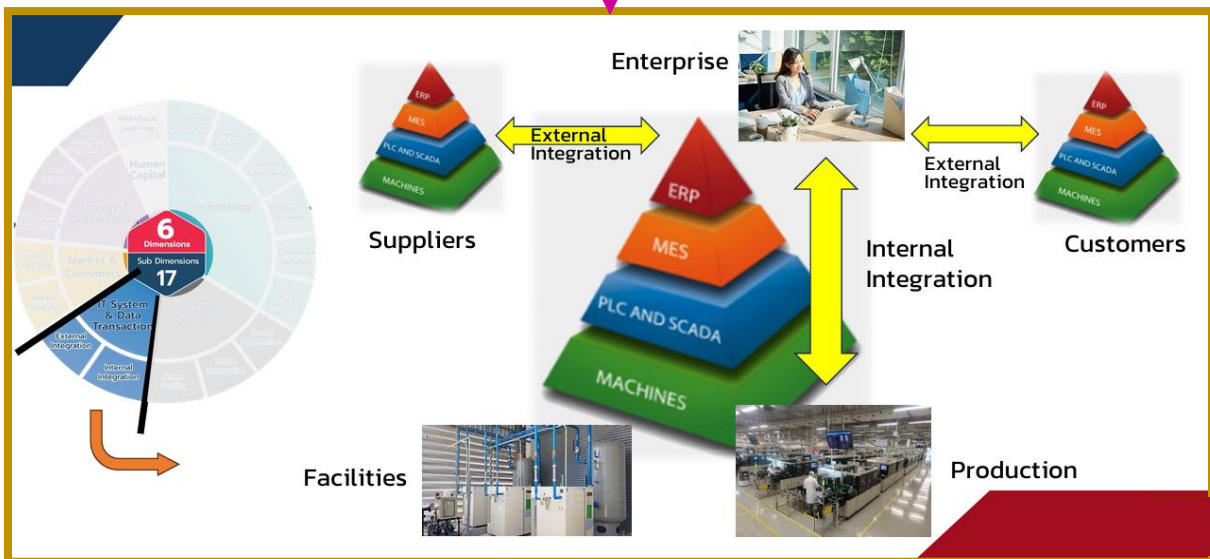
6
Dimensions
Sub Dimensions
17
Human Capital
Technology
Strategy & Organization
Market & Customers
IT System & Data Transaction
External Integration
Internal Integration
Workforce Learning

Enterprise

ERP
MES
PLC AND SCADA
MACHINES
Suppliers

External Integration

ERP
MES
PLC AND SCADA
MACHINES

External Integration

ERP
MES
PLC AND SCADA
MACHINES
Customers

Internal Integration

Facilities

Production